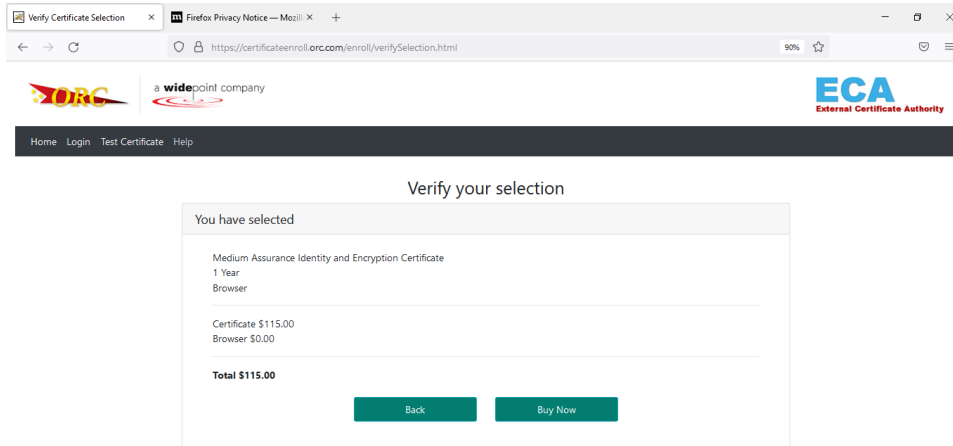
Verify Certificate Selection ×
Firefox Privacy Notice — Mozill ×
+

https://certificateenroll.orc.com/enroll/verifySelection.html
90%

ORC
a widepoint company

ECA
External Certificate Authority

Home Login Test Certificate Help

Verify your selection

You have selected

Medium Assurance Identity and Encryption Certificate
1 Year
Browser

Certificate $115.00
Browser $0.00

Total $115.00

Back
Buy Now